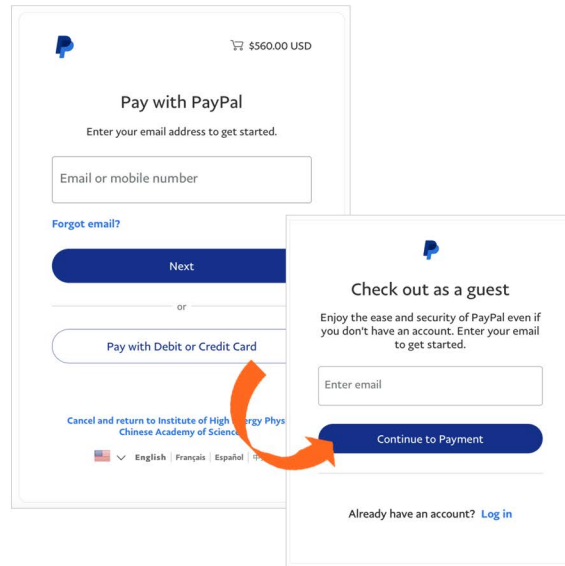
$560.00 USD

Pay with PayPal

Enter your email address to get started.

Email or mobile number

Forgot email?

Next

or

Pay with Debit or Credit Card

Cancel and return to Institute of High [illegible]ergy Phys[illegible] Chinese Academy of Science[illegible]

English | Français | Español | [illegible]

Check out as a guest

Enjoy the ease and security of PayPal even if you don't have an account. Enter your email to get started.

Enter email

Continue to Payment

Already have an account? Log in